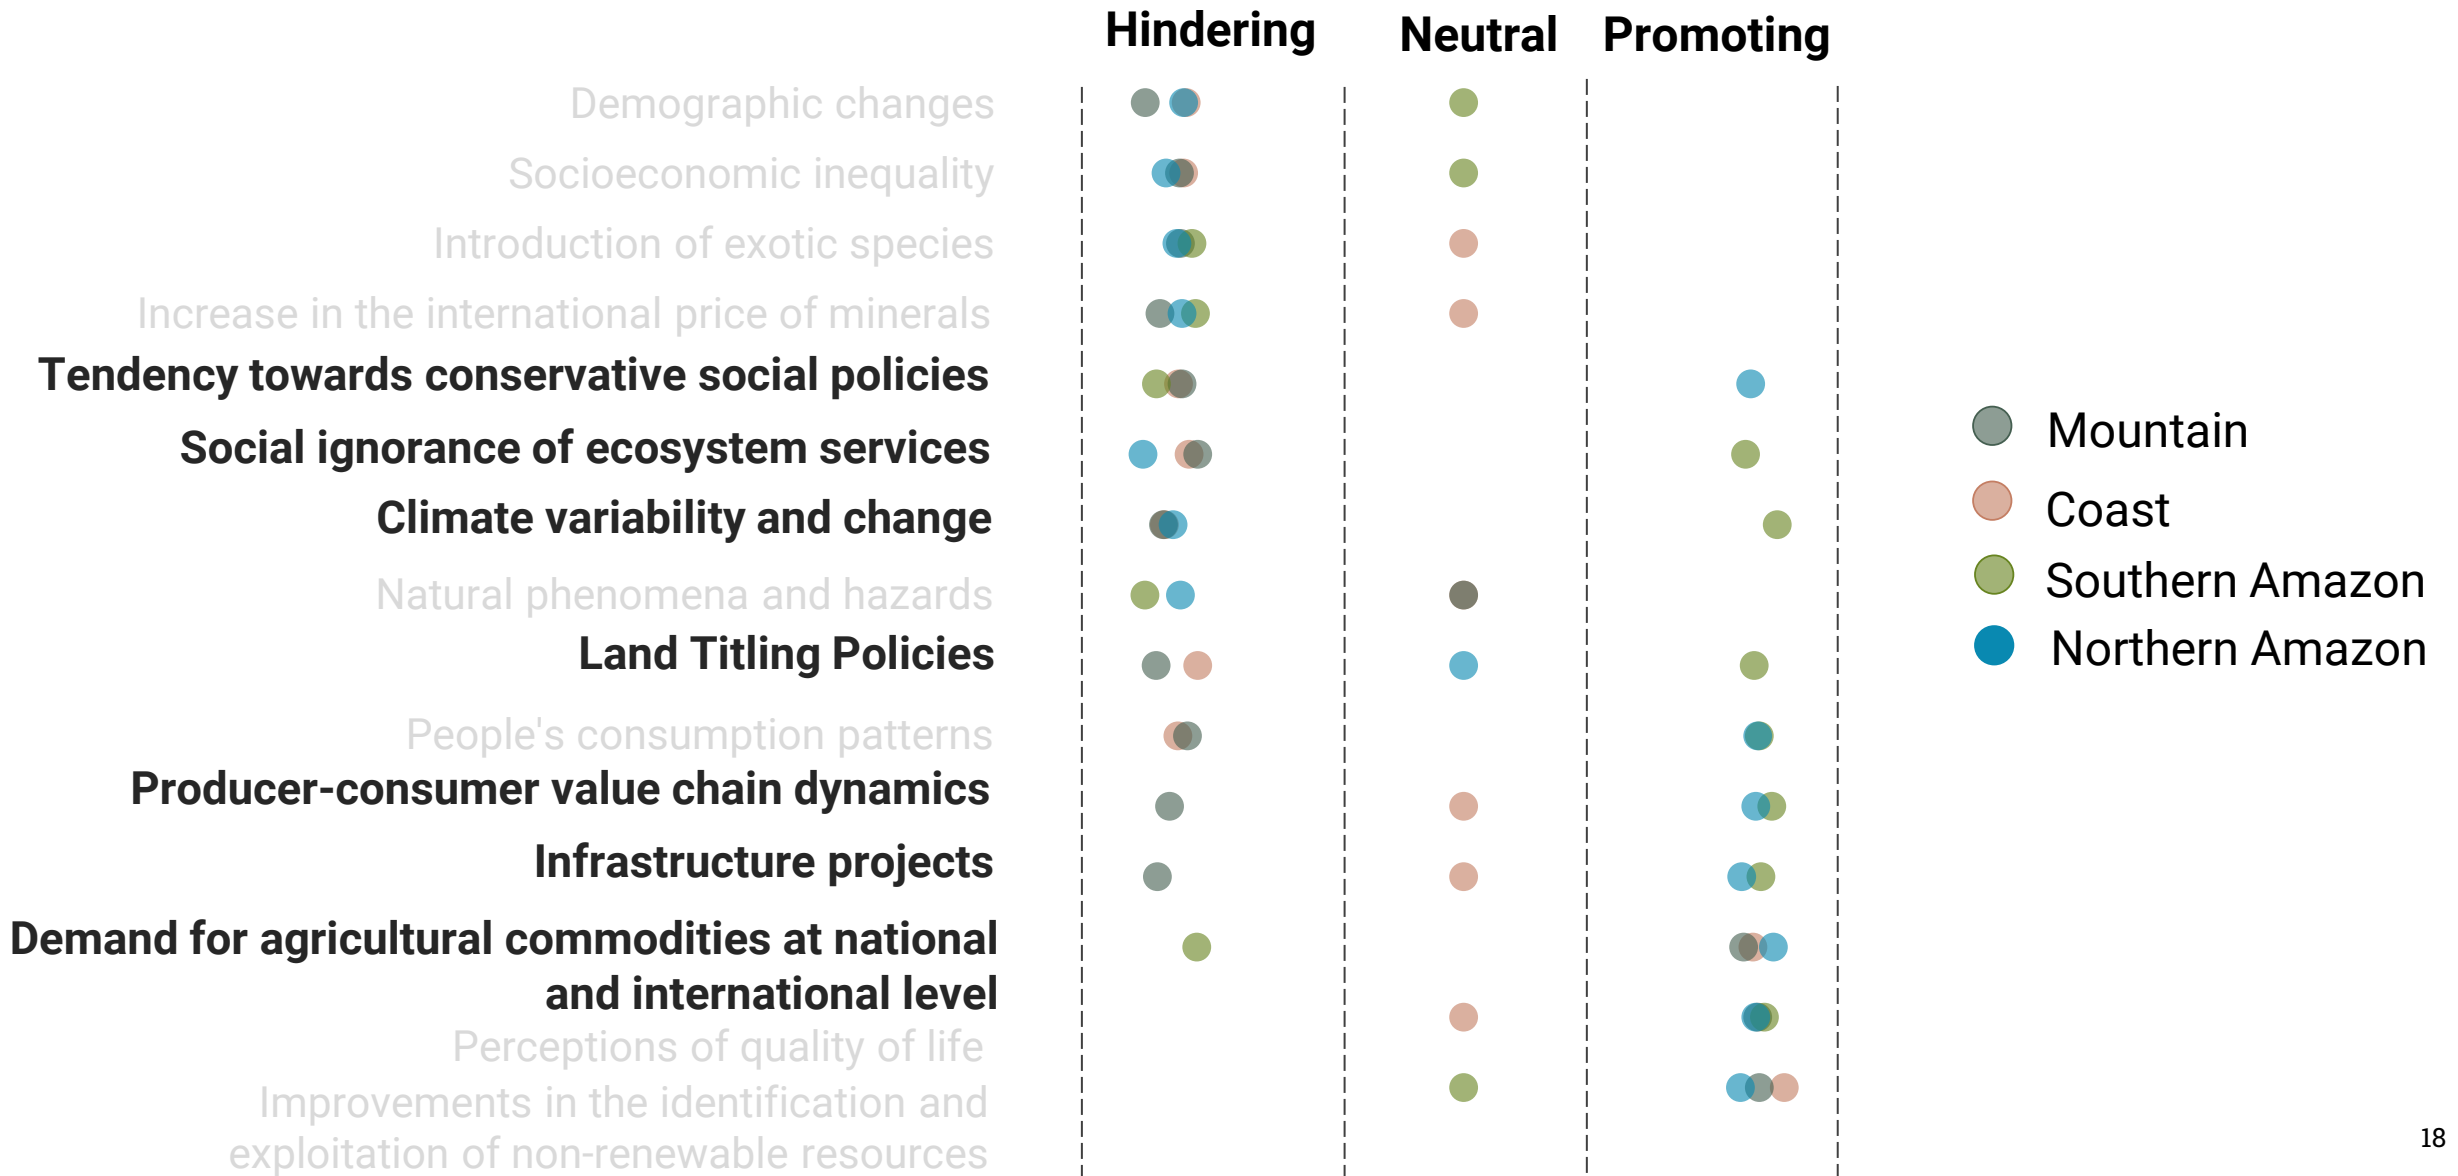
Hindering Neutral Promoting

Demographic changes
Socioeconomic inequality
Introduction of exotic species
Increase in the international price of minerals
Tendency towards conservative social policies
Social ignorance of ecosystem services
Climate variability and change
Natural phenomena and hazards
Land Titling Policies
People's consumption patterns
Producer-consumer value chain dynamics
Infrastructure projects
Demand for agricultural commodities at national and international level
Perceptions of quality of life
Improvements in the identification and exploitation of non-renewable resources

Mountain
Coast
Southern Amazon
Northern Amazon

18